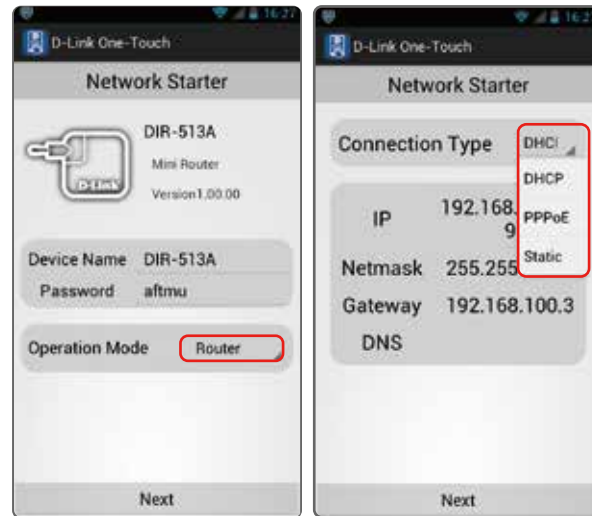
16:27
D-Link One-Touch
Network Starter
D-Link
DIR-513A
Mini Router
Version1.00.00
Device Name DIR-513A
Password aftmu
Operation Mode Router
Next

16:27
D-Link One-Touch
Network Starter
Connection Type DHCI
IP 192.168. 9
Netmask 255.255
Gateway 192.168.100.3
DNS
DHCP
PPPoE
Static
Next